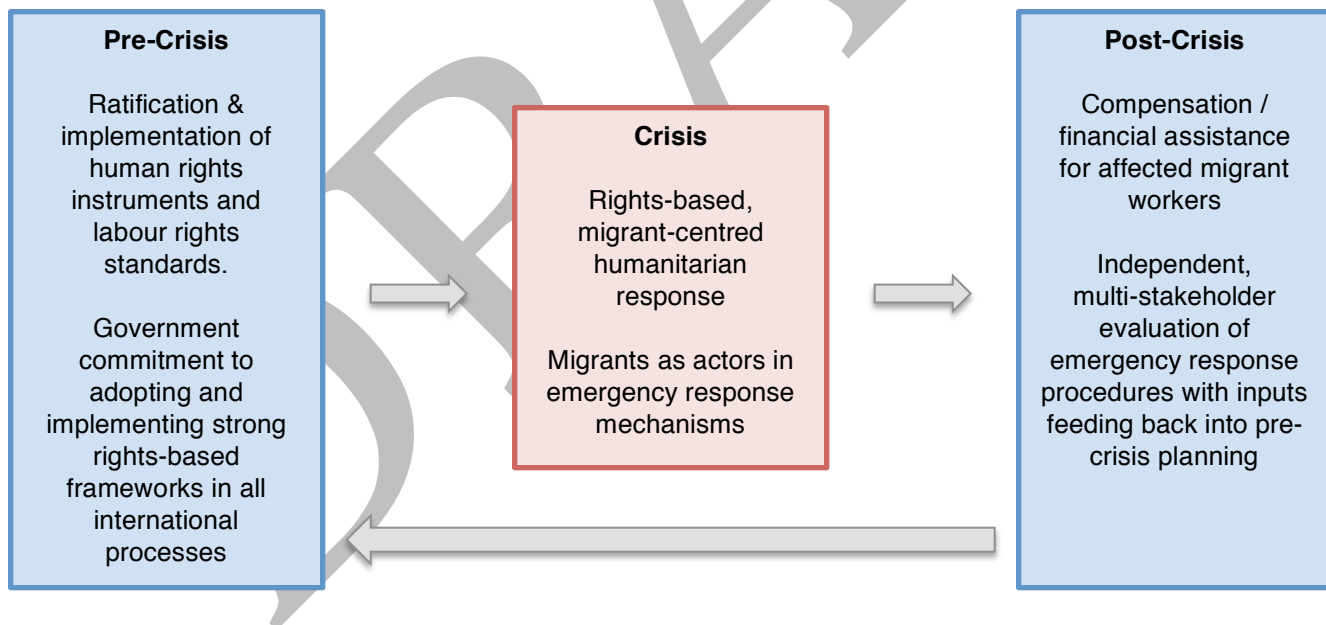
Pre-Crisis

Ratification & implementation of human rights instruments and labour rights standards.

Government commitment to adopting and implementing strong rights-based frameworks in all international processes

Crisis

Rights-based, migrant-centred humanitarian response

Migrants as actors in emergency response mechanisms

Post-Crisis

Compensation / financial assistance for affected migrant workers

Independent, multi-stakeholder evaluation of emergency response procedures with inputs feeding back into pre-crisis planning

DRAFT